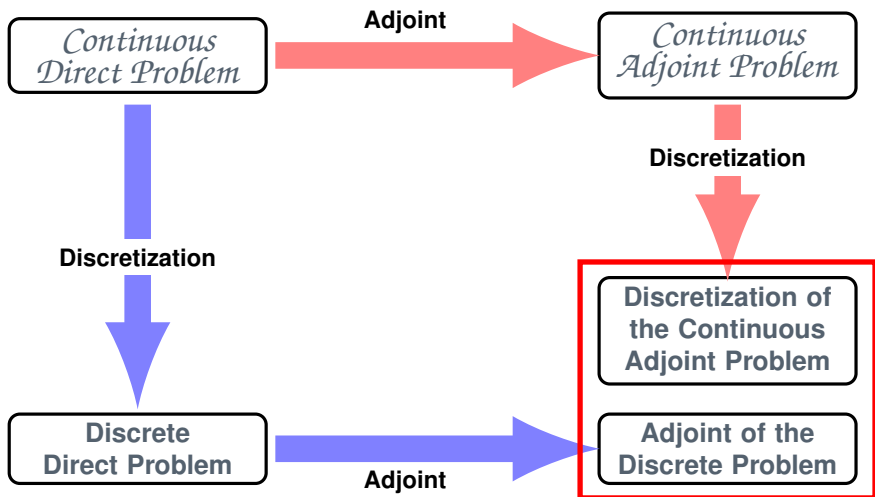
Continuous Direct Problem

Adjoint

Continuous Adjoint Problem

Discretization

Discretization

Discretization of the Continuous Adjoint Problem

Discrete Direct Problem

Adjoint

Adjoint of the Discrete Problem